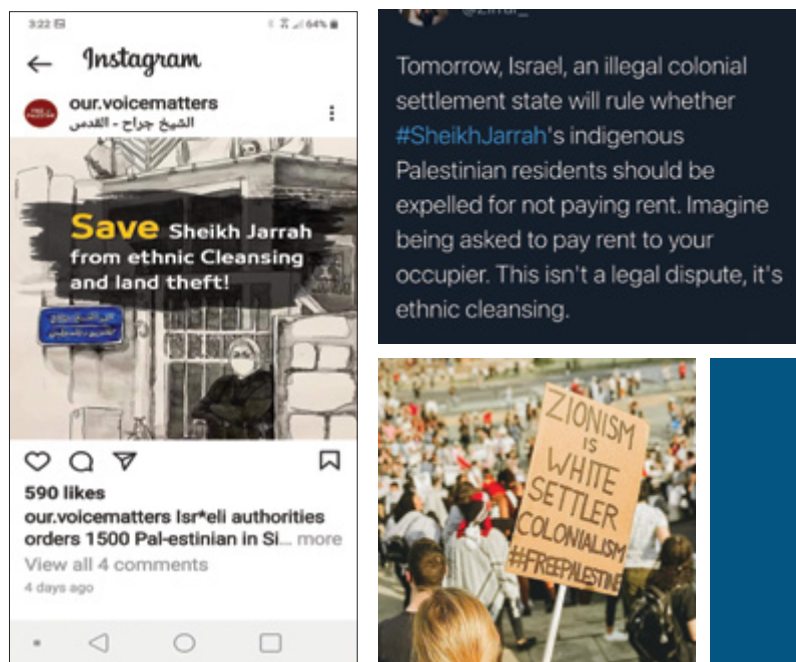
3:22 64%

Instagram

our.voicematters
الشيخ جراح - القدس

Save Sheikh Jarrah from ethnic Cleansing and land theft!

590 likes

our.voicematters Isr*eli authorities orders 1500 Pal-estinian in Si... more

View all 4 comments

4 days ago

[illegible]

Tomorrow, Israel, an illegal colonial settlement state will rule whether #SheikhJarrah's indigenous Palestinian residents should be expelled for not paying rent. Imagine being asked to pay rent to your occupier. This isn't a legal dispute, it's ethnic cleansing.

ZIONISM IS WHITE SETTLER COLONIALISM #FREEPALESTINE